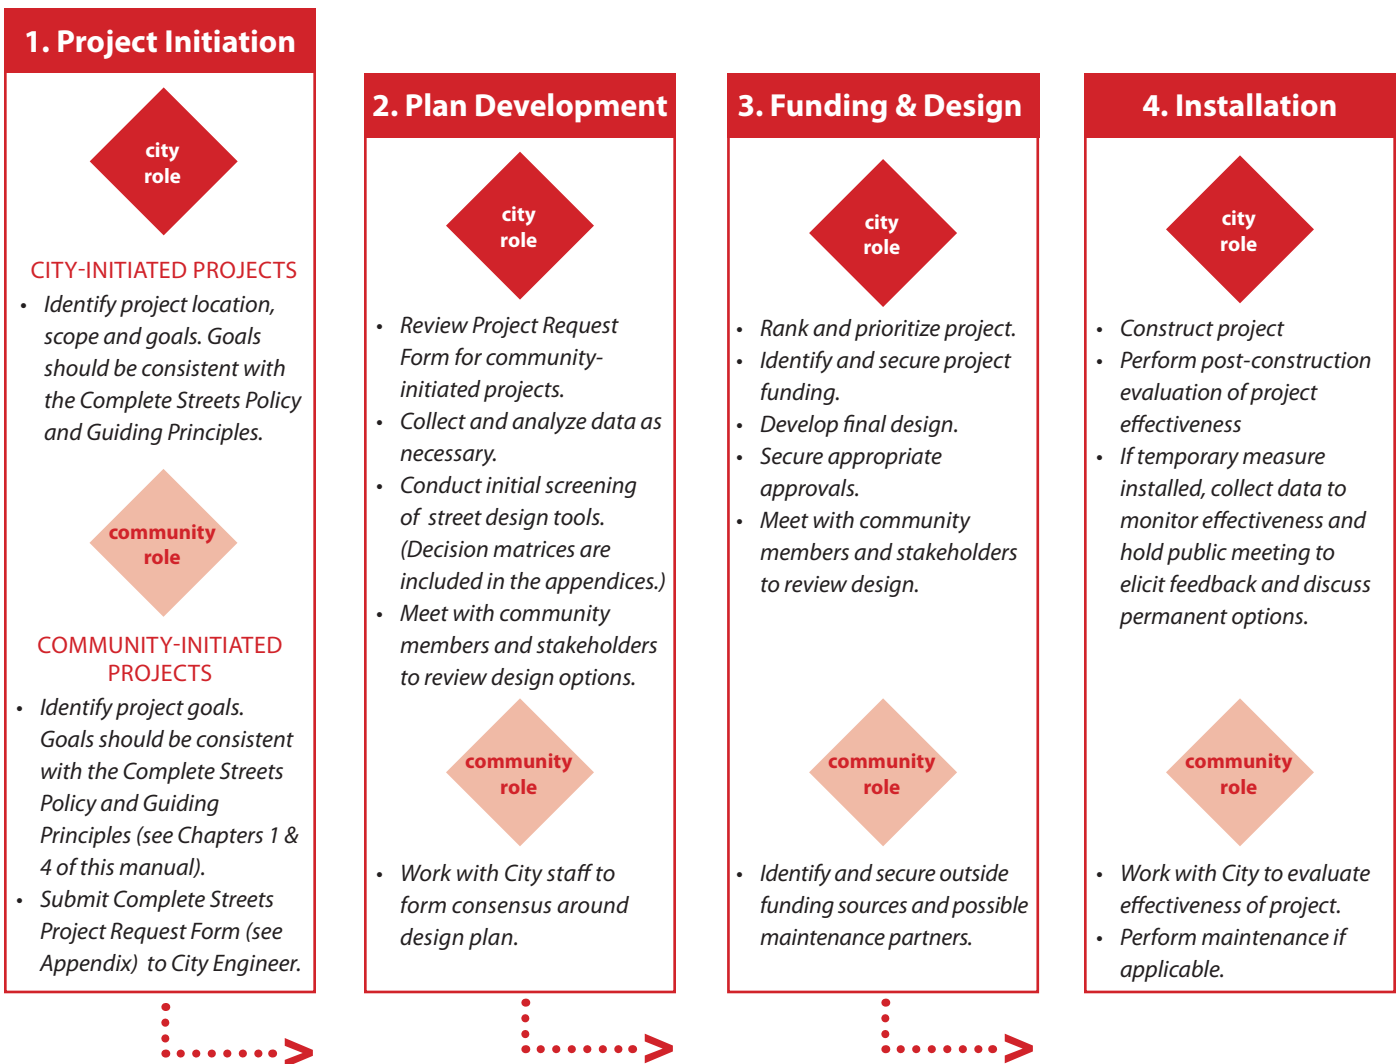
1. Project Initiation

city role

CITY-INITIATED PROJECTS

- Identify project location, scope and goals. Goals should be consistent with the Complete Streets Policy and Guiding Principles.

community role

COMMUNITY-INITIATED PROJECTS

- Identify project goals. Goals should be consistent with the Complete Streets Policy and Guiding Principles (see Chapters 1 & 4 of this manual).
- Submit Complete Streets Project Request Form (see Appendix) to City Engineer.

2. Plan Development

city role

- Review Project Request Form for community-initiated projects.
- Collect and analyze data as necessary.
- Conduct initial screening of street design tools. (Decision matrices are included in the appendices.)
- Meet with community members and stakeholders to review design options.

community role

- Work with City staff to form consensus around design plan.

3. Funding & Design

city role

- Rank and prioritize project.
- Identify and secure project funding.
- Develop final design.
- Secure appropriate approvals.
- Meet with community members and stakeholders to review design.

community role

- Identify and secure outside funding sources and possible maintenance partners.

4. Installation

city role

- Construct project
- Perform post-construction evaluation of project effectiveness
- If temporary measure installed, collect data to monitor effectiveness and hold public meeting to elicit feedback and discuss permanent options.

community role

- Work with City to evaluate effectiveness of project.
- Perform maintenance if applicable.